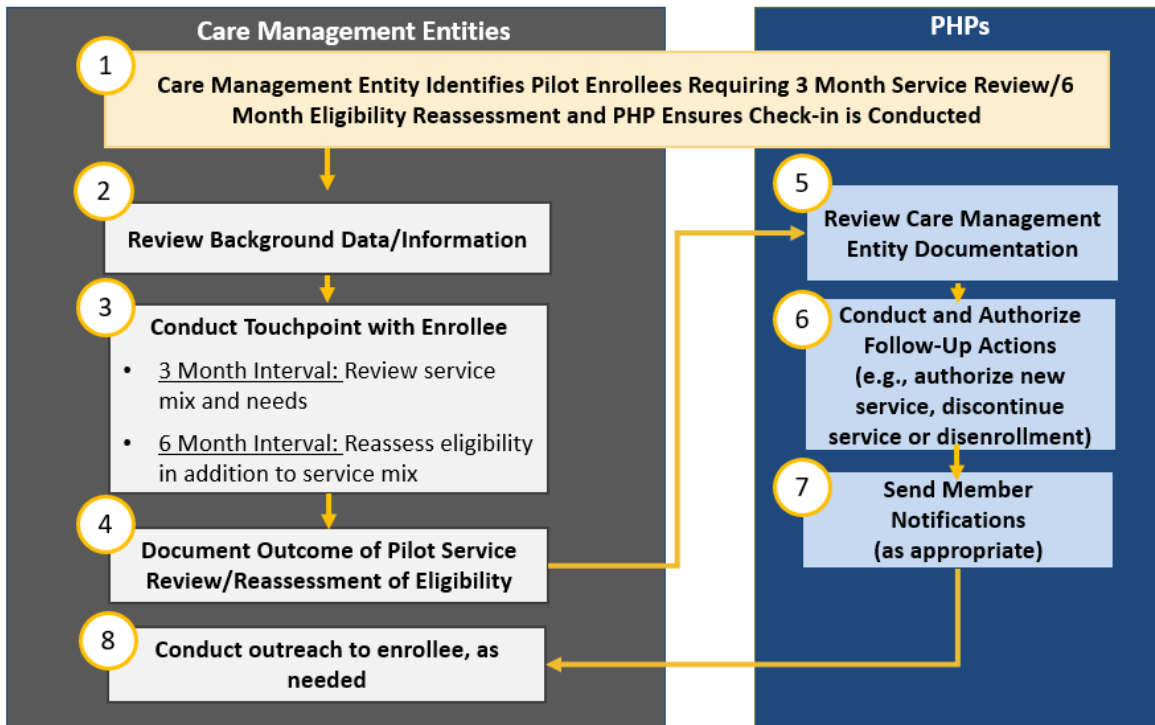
Care Management Entities

PHPs

1
Care Management Entity Identifies Pilot Enrollees Requiring 3 Month Service Review/6 Month Eligibility Reassessment and PHP Ensures Check-in is Conducted

2
Review Background Data/Information

3
Conduct Touchpoint with Enrollee

- 3 Month Interval: Review service mix and needs
- 6 Month Interval: Reassess eligibility in addition to service mix

4
Document Outcome of Pilot Service Review/Reassessment of Eligibility

8
Conduct outreach to enrollee, as needed

5
Review Care Management Entity Documentation

6
Conduct and Authorize Follow-Up Actions (e.g., authorize new service, discontinue service or disenrollment)

7
Send Member Notifications (as appropriate)